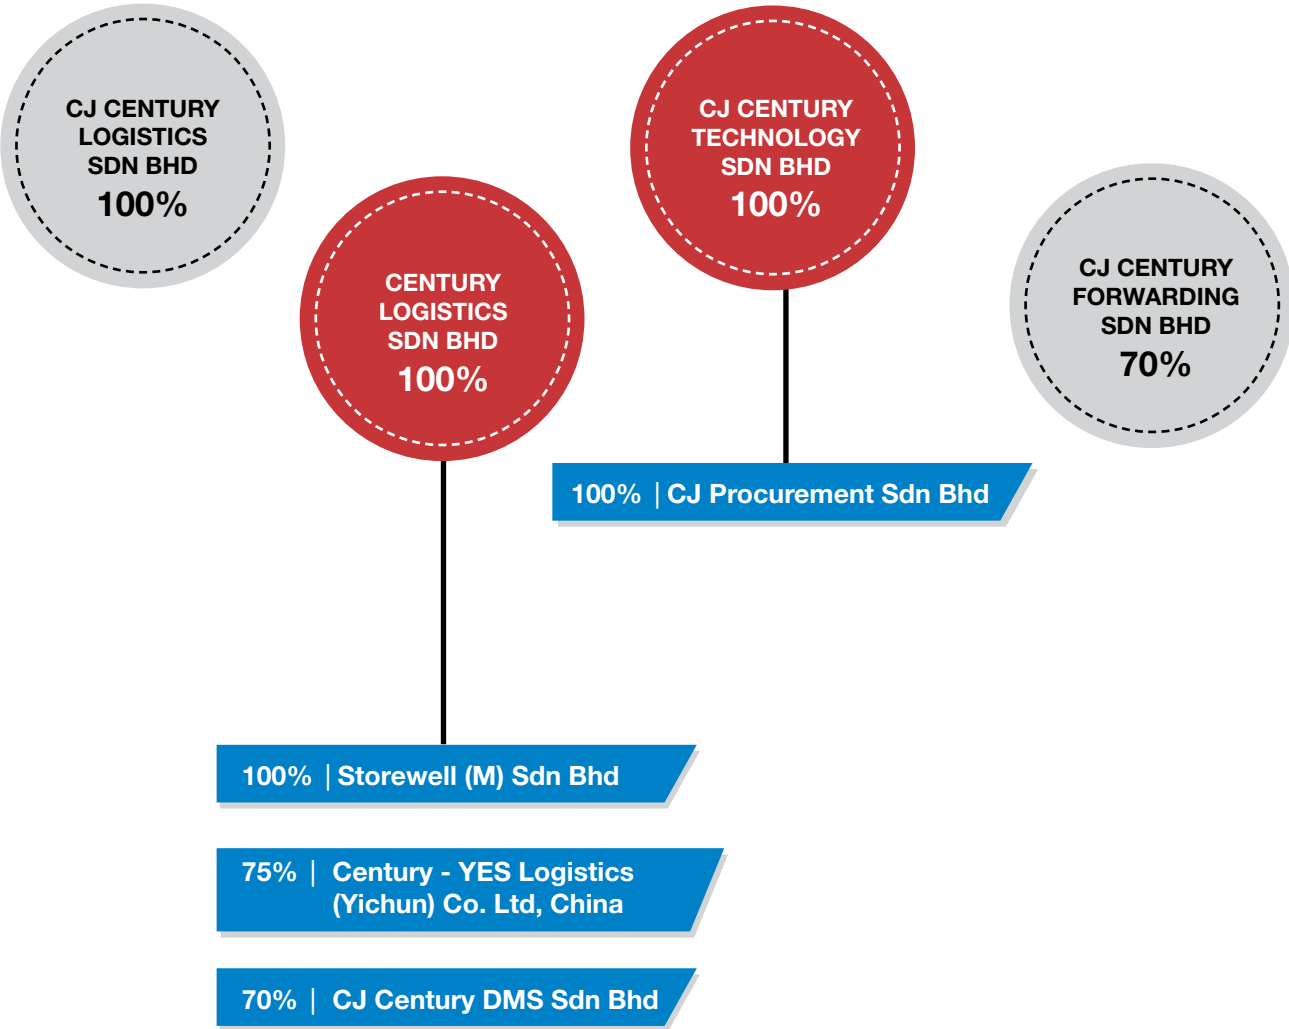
CJ CENTURY LOGISTICS SDN BHD
100%

CJ CENTURY TECHNOLOGY SDN BHD
100%

CENTURY LOGISTICS SDN BHD
100%

CJ CENTURY FORWARDING SDN BHD
70%

100% | CJ Procurement Sdn Bhd

100% | Storewell (M) Sdn Bhd

75% | Century - YES Logistics (Yichun) Co. Ltd, China

70% | CJ Century DMS Sdn Bhd